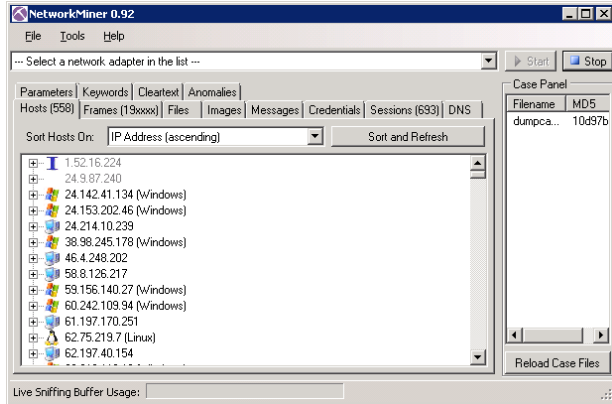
NetworkMiner 0.92

File Tools Help

--- Select a network adapter in the list ---

Start Stop

Parameters | Keywords | Cleartext | Anomalies

Hosts (558) | Frames (19xxxx) | Files | Images | Messages | Credentials | Sessions (693) | DNS

Sort Hosts On: IP Address (ascending)

Sort and Refresh

1.52.16.224
24.9.87.240
24.142.41.134 (Windows)
24.153.202.46 (Windows)
24.214.10.239
38.98.245.178 (Windows)
46.4.248.202
58.8.126.217
59.156.140.27 (Windows)
60.242.109.94 (Windows)
61.197.170.251
62.75.219.7 (Linux)
62.197.40.154
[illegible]

Case Panel

| Filename | MD5 |
|---|---|
| dumpca... | 10d97b |

Reload Case Files

Live Sniffing Buffer Usage: